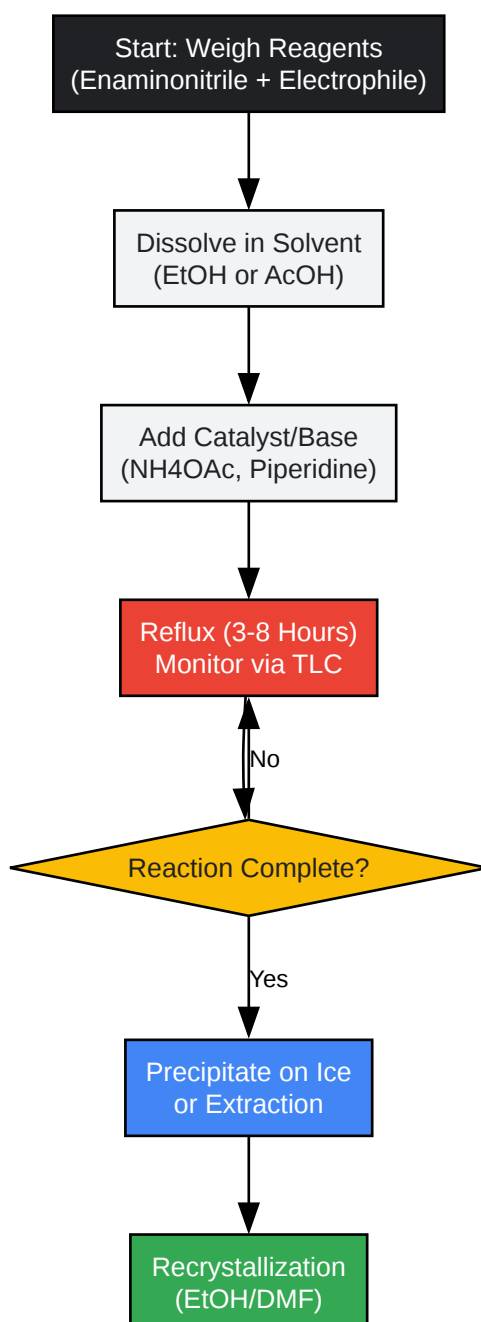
Start: Weigh Reagents (Enaminonitrile + Electrophile)

Dissolve in Solvent (EtOH or AcOH)

Add Catalyst/Base ($NH_4OAc$, Piperidine)

Reflux (3-8 Hours) Monitor via TLC

No

Reaction Complete?

Yes

Precipitate on Ice or Extraction

Recrystallization (EtOH/DMF)